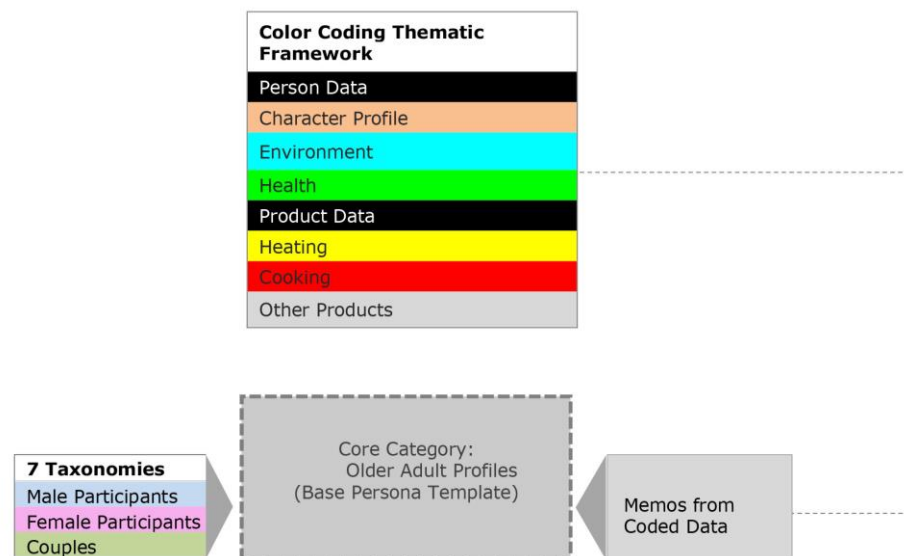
Color Coding Thematic Framework

Person Data

Character Profile

Environment

Health

Product Data

Heating

Cooking

Other Products

7 Taxonomies

Male Participants

Female Participants

Couples

Core Category: Older Adult Profiles (Base Persona Template)

Memos from Coded Data